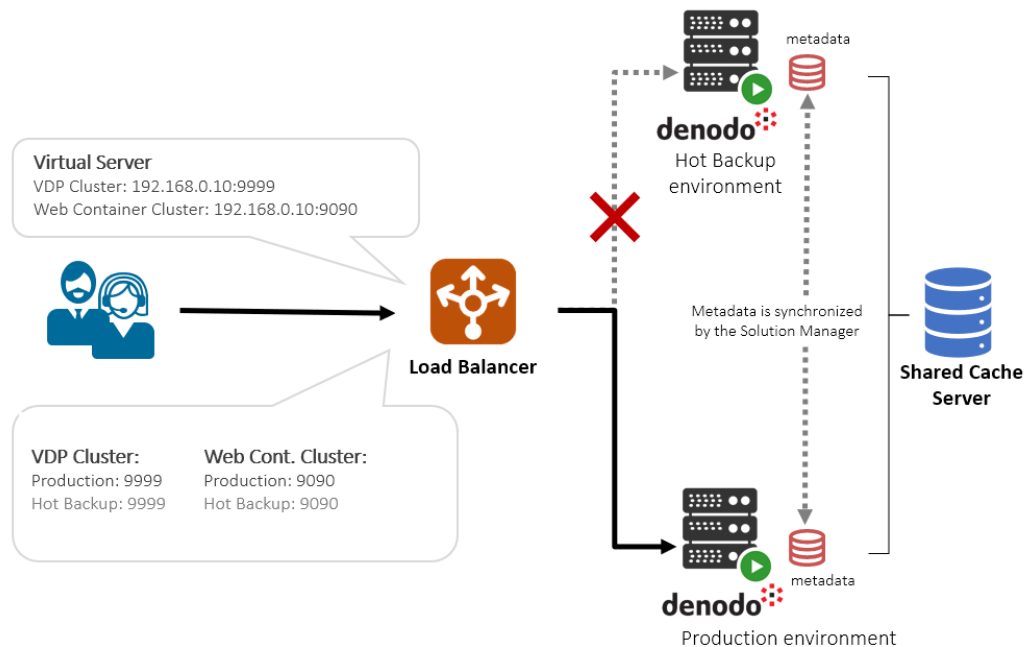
metadata

denodo
Hot Backup environment

Virtual Server
VDP Cluster: 192.168.0.10:9999
Web Container Cluster: 192.168.0.10:9090

Load Balancer

Metadata is synchronized by the Solution Manager

Shared Cache Server

VDP Cluster:
Production: 9999
Hot Backup: 9999

Web Cont. Cluster:
Production: 9090
Hot Backup: 9090

metadata

denodo
Production environment